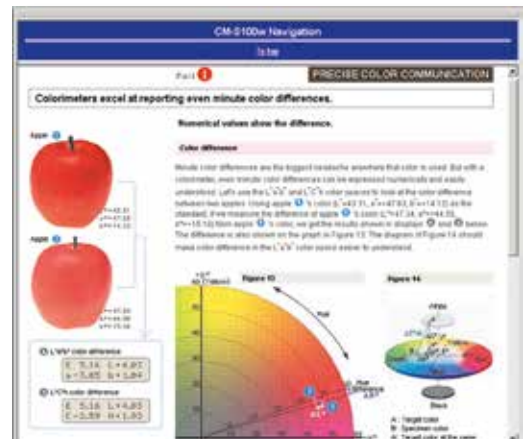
CM-5100w Navigation

To top

Part 4

PRECISE COLOR COMMUNICATION

Colorimeters excel at reporting even minute color differences.

Apple

Apple

Numerical values show the difference.

Color difference

Minute color differences are the biggest headache anywhere that color is used. But with a colorimeter, even minute color differences can be expressed numerically and easily understood. Let's use the L*a*b* and L*C*h color spaces to look at the color difference between two apples. Using apple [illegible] 's color (L*=43.31, a*=47.63, b*=14.12) as the standard, if we measure the difference of apple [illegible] 's color (L*=47.34, a*=44.58, b*=15.16) from apple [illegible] 's color, we get the results shown in displays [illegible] and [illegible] below. The difference is also shown on the graph in Figure 13. The diagram of Figure 14 should make color difference in the L*a*b* color space easier to understand.

L*a*b* color difference

L*C*h color difference

Figure 13

Figure 14

Hue

Hue difference

White

Black

A: Target color
B: Specimen color
C: Target color at the same